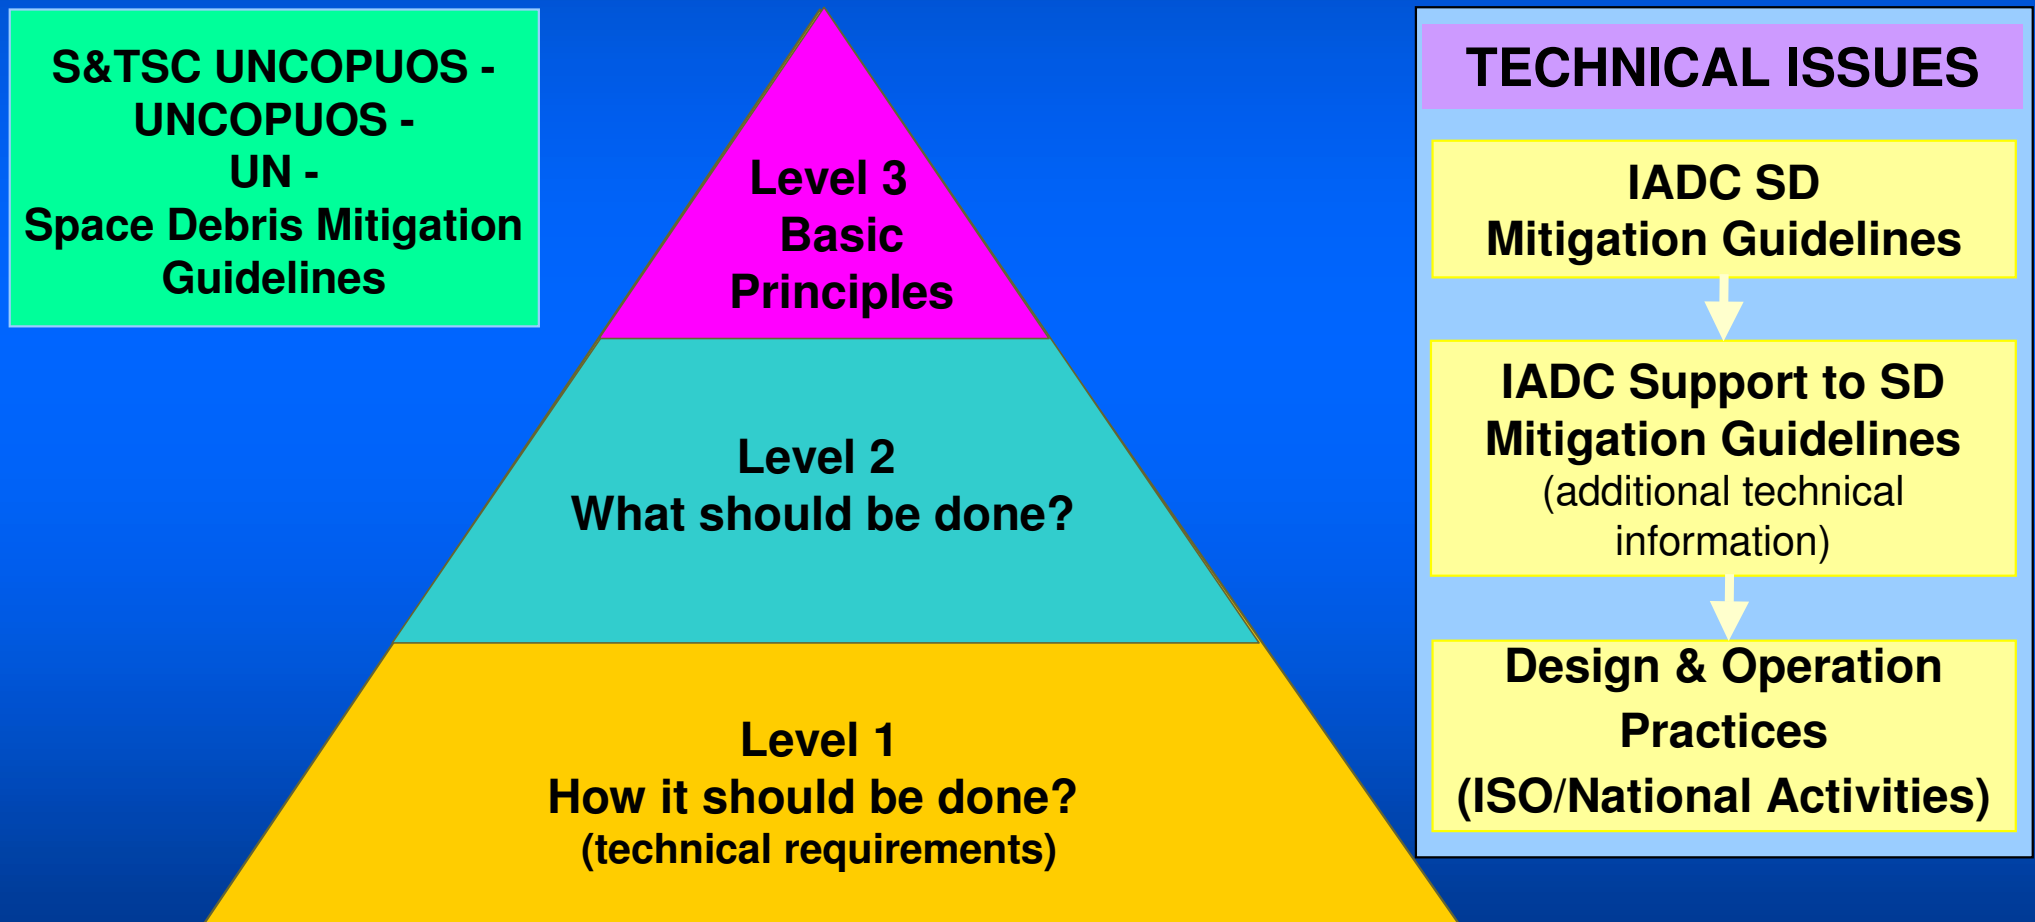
S&TSC UNCOPUOS - UNCOPUOS - UN - Space Debris Mitigation Guidelines

Level 3
Basic Principles

Level 2
What should be done?

Level 1
How it should be done?
(technical requirements)

TECHNICAL ISSUES

IADC SD Mitigation Guidelines

IADC Support to SD Mitigation Guidelines
(additional technical information)

Design & Operation Practices
(ISO/National Activities)